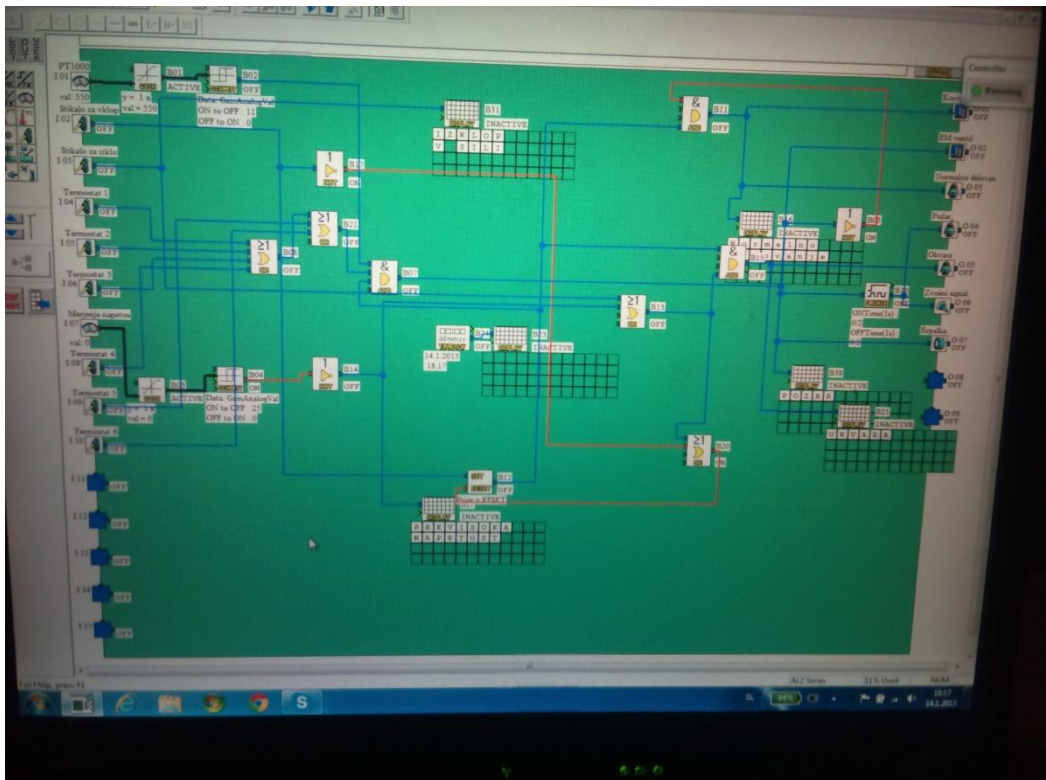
PT1000
I 01
val: 550
B01
ACTIVE
B02
OFF
Y = 1 x
val = 550
Data: GainAnalogVal
ON to OFF : 13
OFF to ON : 0
Stikalo za vklop
I 02
OFF
B31
INACTIVE
I Z K L O P
V G I L I
& B11
OFF
Stikalo za izklo
I 03
OFF
1 B12
OFF
Termostat 1
I 04
OFF
≥1 B21
OFF
Termostat 2
I 05
OFF
≥1 B08
OFF
& B07
OFF
Termostat 3
I 06
OFF
≥1 B13
OFF
Merjenje napetos
I 07
val: 0
B34
OFF
B33
ACTIVE
14.1.2015
18:17
Termostat 4
I 08
OFF
B03
ACTIVE
B04
ON
Data: GainAnalogVal
ON to OFF : 25
OFF to ON : 0
1 B14
OFF
Termostat 5
I 09
OFF
val = 0
Termostat 6
I 10
OFF
I 11
OFF
I 12
OFF
I 13
OFF
I 14
OFF
I 15
OFF
B12
OFF
INACTIVE
P R E V I S O K A
N A P E T O S T
≥1 B20
ON
B
INACTIVE
& B15
N o r m a l n o
d e l o v a n j e
1 B09
ON
ONTime(1s)
OFFTime(1s)
B36
INACTIVE
P O Z A R
B32
INACTIVE
O S V A R A
Controller
Running
Kont
O 01
OFF
EM ventil
O 02
OFF
Normalno delovan
O 03
OFF
Požar
O 04
OFF
Okvara
O 05
OFF
Zvočni signal
O 06
OFF
Ergalka
O 07
OFF
O 08
OFF
O 09
OFF
For Help, press F1
AL2 Series
33% Used
NUM
SL
18:17
14.1.2015